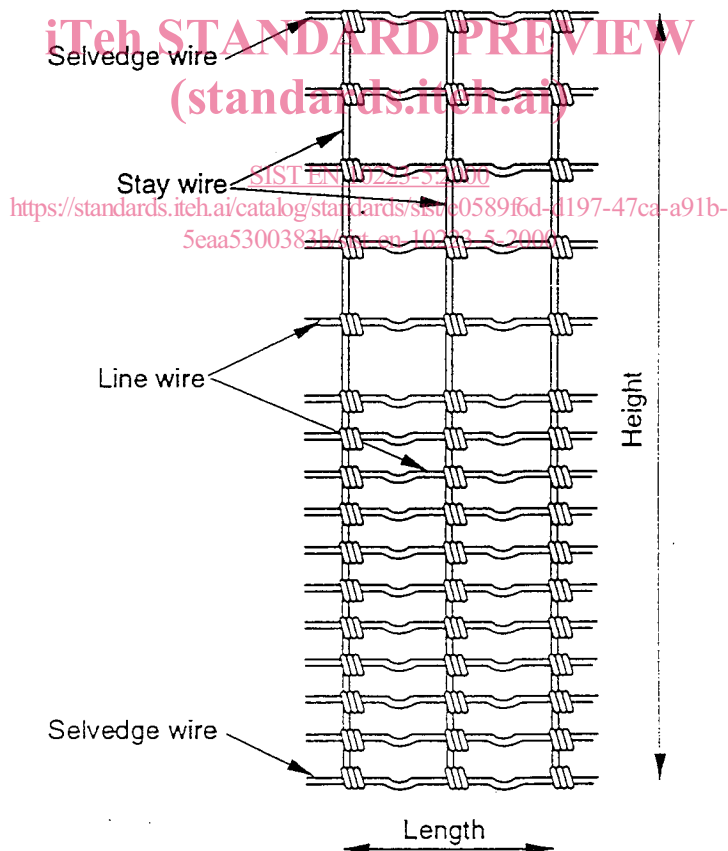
iTeh STANDARD PREVIEW
(standards.iteh.ai)

Selvedge wire

Stay wire

SIST EN 10223-5:2000
https://standards.iteh.ai/catalog/standards/sist/c0589f6d-d197-47ca-a91b-5eaa5300383b/sist-en-10223-5-2000

Line wire

Height

Selvedge wire

Length